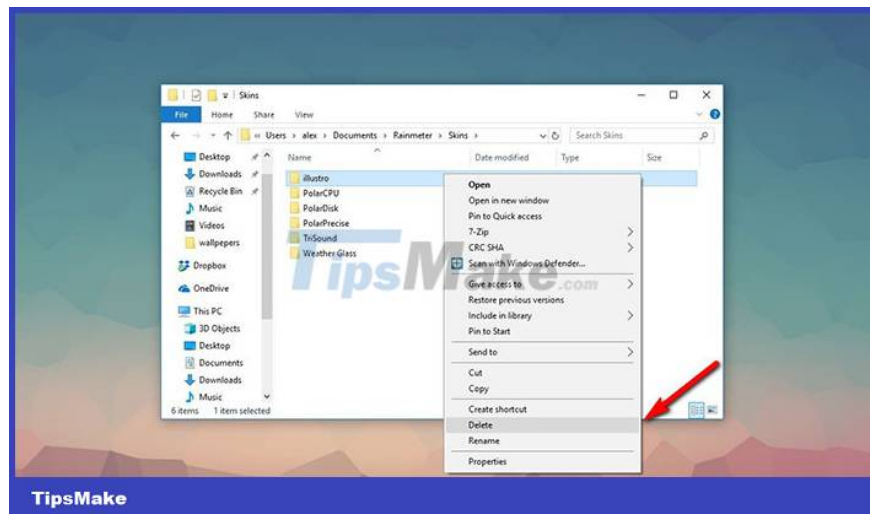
Skins

File Home Share View

« Users › alex › Documents › Rainmeter › Skins ›

Search Skins

Desktop
Downloads
Recycle Bin
Music
Videos
wallpepers
Dropbox
OneDrive
This PC
3D Objects
Desktop
Documents
Downloads
Music

Name
Date modified
Type
Size

illustro
PolarCPU
PolarDisk
PolarPrecise
TriSound
Weather Glass

Open
Open in new window
Pin to Quick access
7-Zip
CRC SHA
Scan with Windows Defender...
Give access to
Restore previous versions
Include in library
Pin to Start
Send to
Cut
Copy
Create shortcut
Delete
Rename
Properties

6 items 1 item selected

TipsMake.com

TipsMake